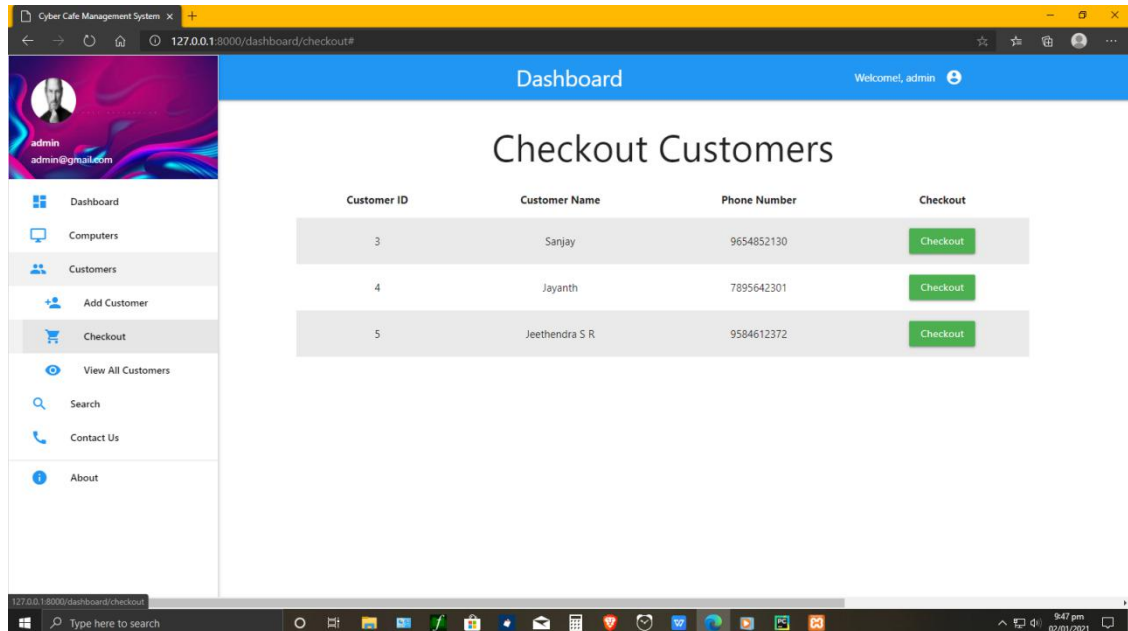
Cyber Cafe Management System ×

127.0.0.1:8000/dashboard/checkout#

admin
admin@gmail.com

Dashboard
Computers
Customers
Add Customer
Checkout
View All Customers
Search
Contact Us
About

Dashboard

Welcome!, admin

Checkout Customers

| Customer ID | Customer Name | Phone Number | Checkout |
|---|---|---|---|
| 3 | Sanjay | 9654852130 | Checkout |
| 4 | Jayanth | 7895642301 | Checkout |
| 5 | Jeethendra S R | 9584612372 | Checkout |

127.0.0.1:8000/dashboard/checkout

Type here to search

9:47 pm
02/01/2021